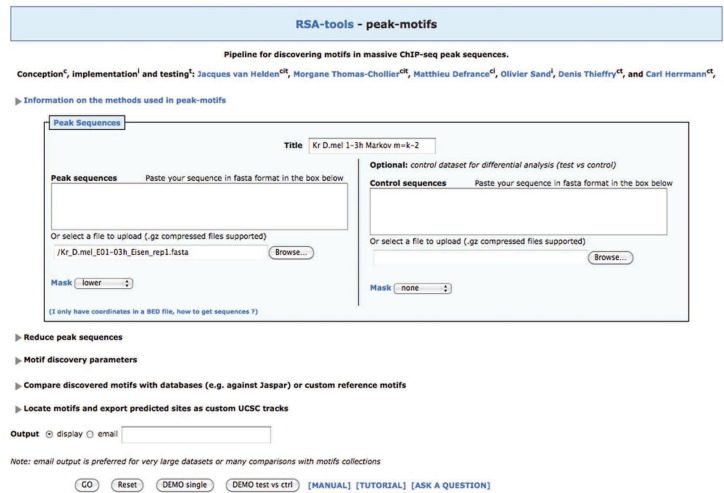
RSA-tools - peak-motifs

Pipeline for discovering motifs in massive ChIP-seq peak sequences.

Conception$^c$, implementation$^i$ and testing$^t$: Jacques van Helden$^{cit}$, Morgane Thomas-Chollier$^{cit}$, Matthieu Defrance$^{ci}$, Olivier Sand$^i$, Denis Thieffry$^{ct}$, and Carl Herrmann$^{ct}$,

Information on the methods used in peak-motifs

Peak Sequences

Title Kr D.mel 1-3h Markov m=k-2

Peak sequences Paste your sequence in fasta format in the box below

Or select a file to upload (.gz compressed files supported)

/Kr_D.mel_E01-03h_Eisen_rep1.fasta Browse...

Mask lower

(I only have coordinates in a BED file, how to get sequences ?)

Optional: control dataset for differential analysis (test vs control)

Control sequences Paste your sequence in fasta format in the box below

Or select a file to upload (.gz compressed files supported)

Browse...

Mask none

Reduce peak sequences

Motif discovery parameters

Compare discovered motifs with databases (e.g. against Jaspar) or custom reference motifs

Locate motifs and export predicted sites as custom UCSC tracks

Output display email

Note: email output is preferred for very large datasets or many comparisons with motifs collections

GO Reset DEMO single DEMO test vs ctrl [MANUAL] [TUTORIAL] [ASK A QUESTION]